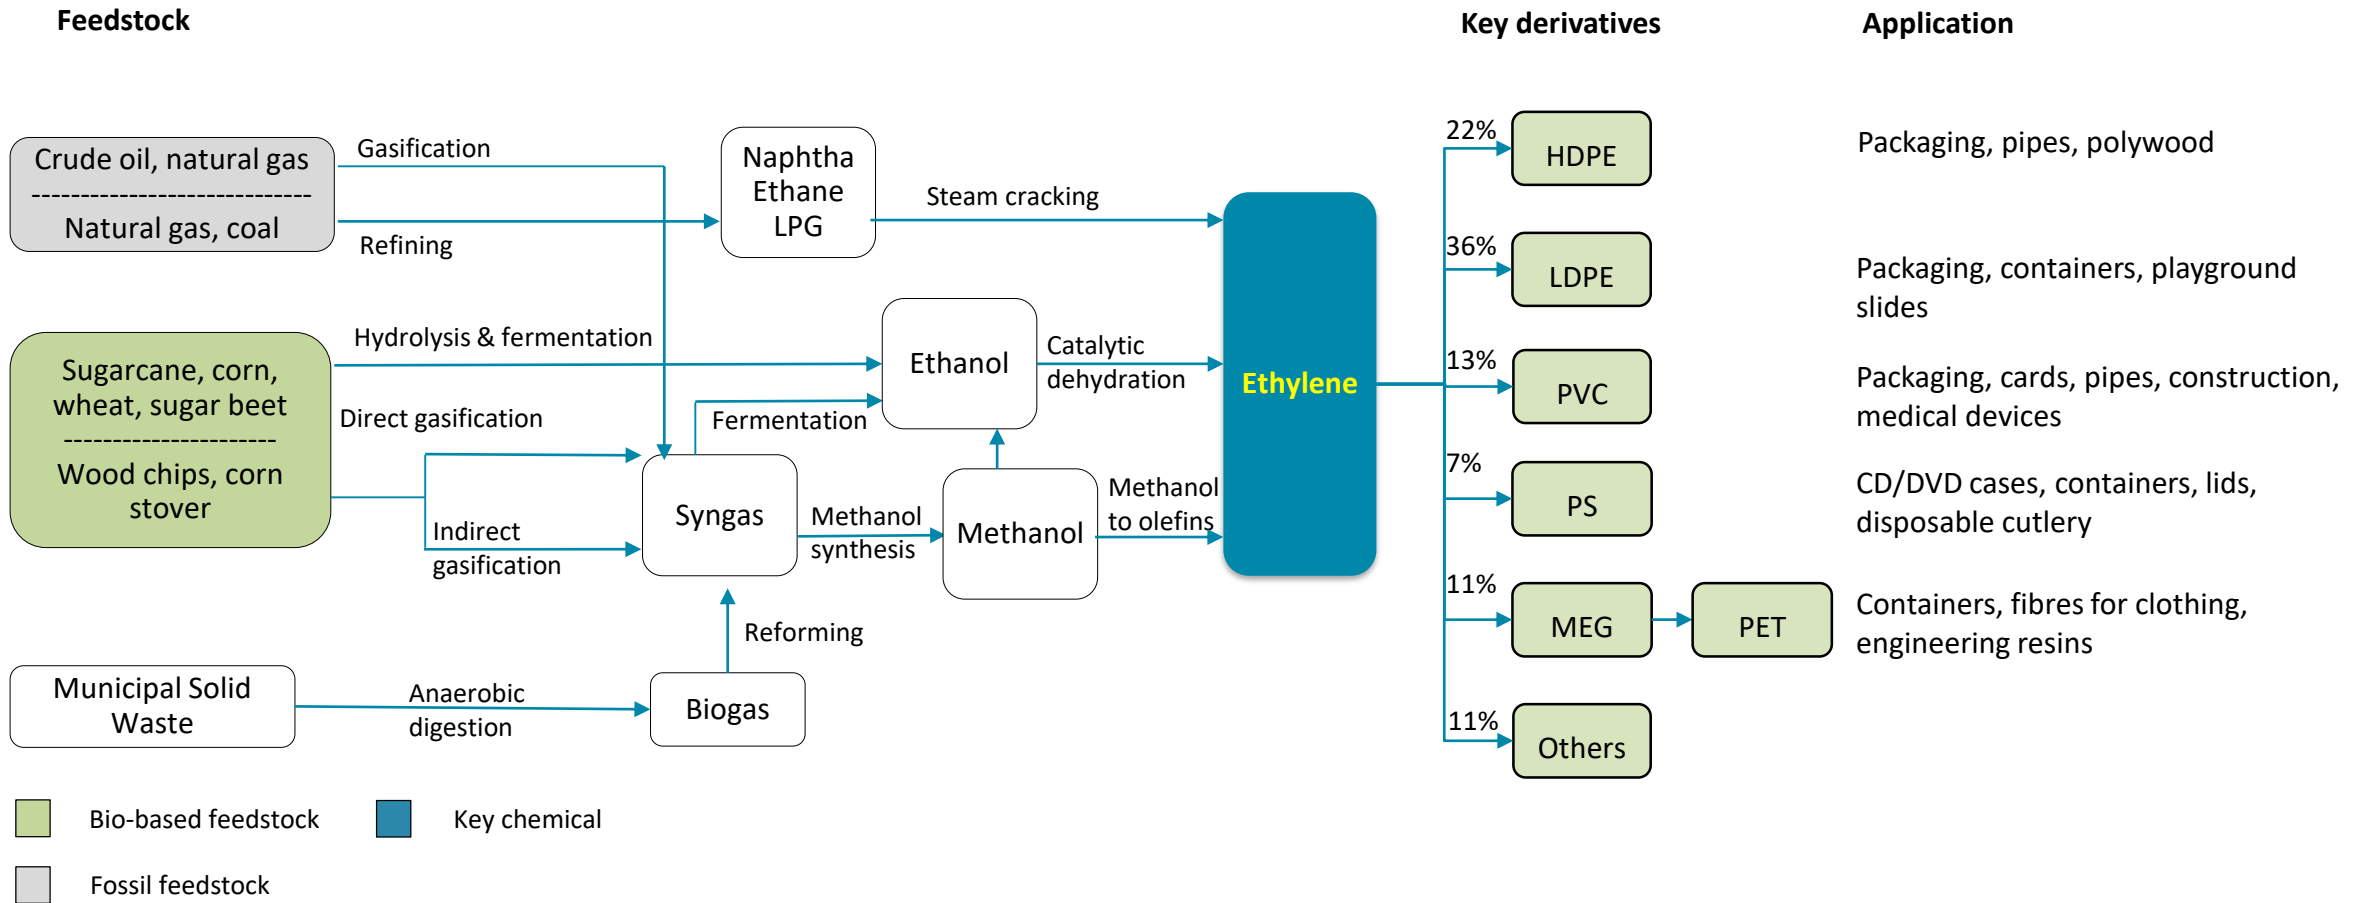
Feedstock

Key derivatives

Application

Crude oil, natural gas
-----------------------------
Natural gas, coal

Gasification

Refining

Naphtha
Ethane
LPG

Steam cracking

Sugarcane, corn, wheat, sugar beet
----------------------
Wood chips, corn stover

Hydrolysis & fermentation

Direct gasification

Indirect gasification

Ethanol

Fermentation

Catalytic dehydration

Syngas

Methanol synthesis

Methanol

Methanol to olefins

Reforming

Municipal Solid Waste

Anaerobic digestion

Biogas

Ethylene

22%
HDPE

36%
LDPE

13%
PVC

7%
PS

11%
MEG

PET

11%
Others

Packaging, pipes, polywood

Packaging, containers, playground slides

Packaging, cards, pipes, construction, medical devices

CD/DVD cases, containers, lids, disposable cutlery

Containers, fibres for clothing, engineering resins

Bio-based feedstock

Key chemical

Fossil feedstock